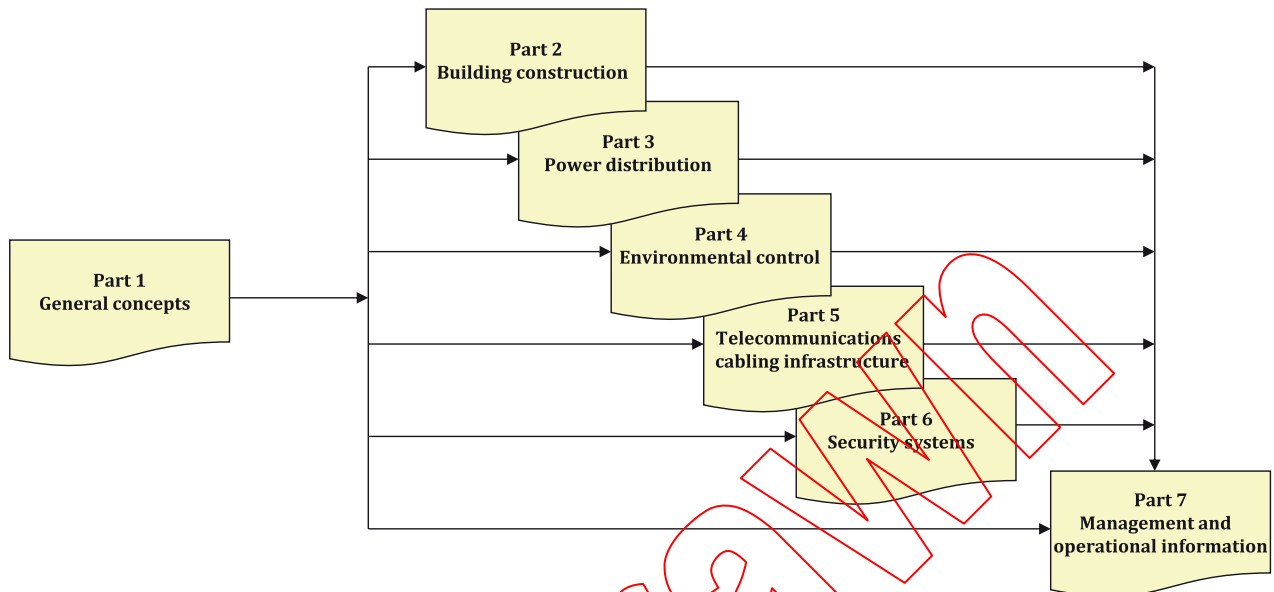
Part 2
Building construction

Part 3
Power distribution

Part 4
Environmental control

Part 1
General concepts

Part 5
Telecommunications cabling infrastructure

Part 6
Security systems

Part 7
Management and operational information